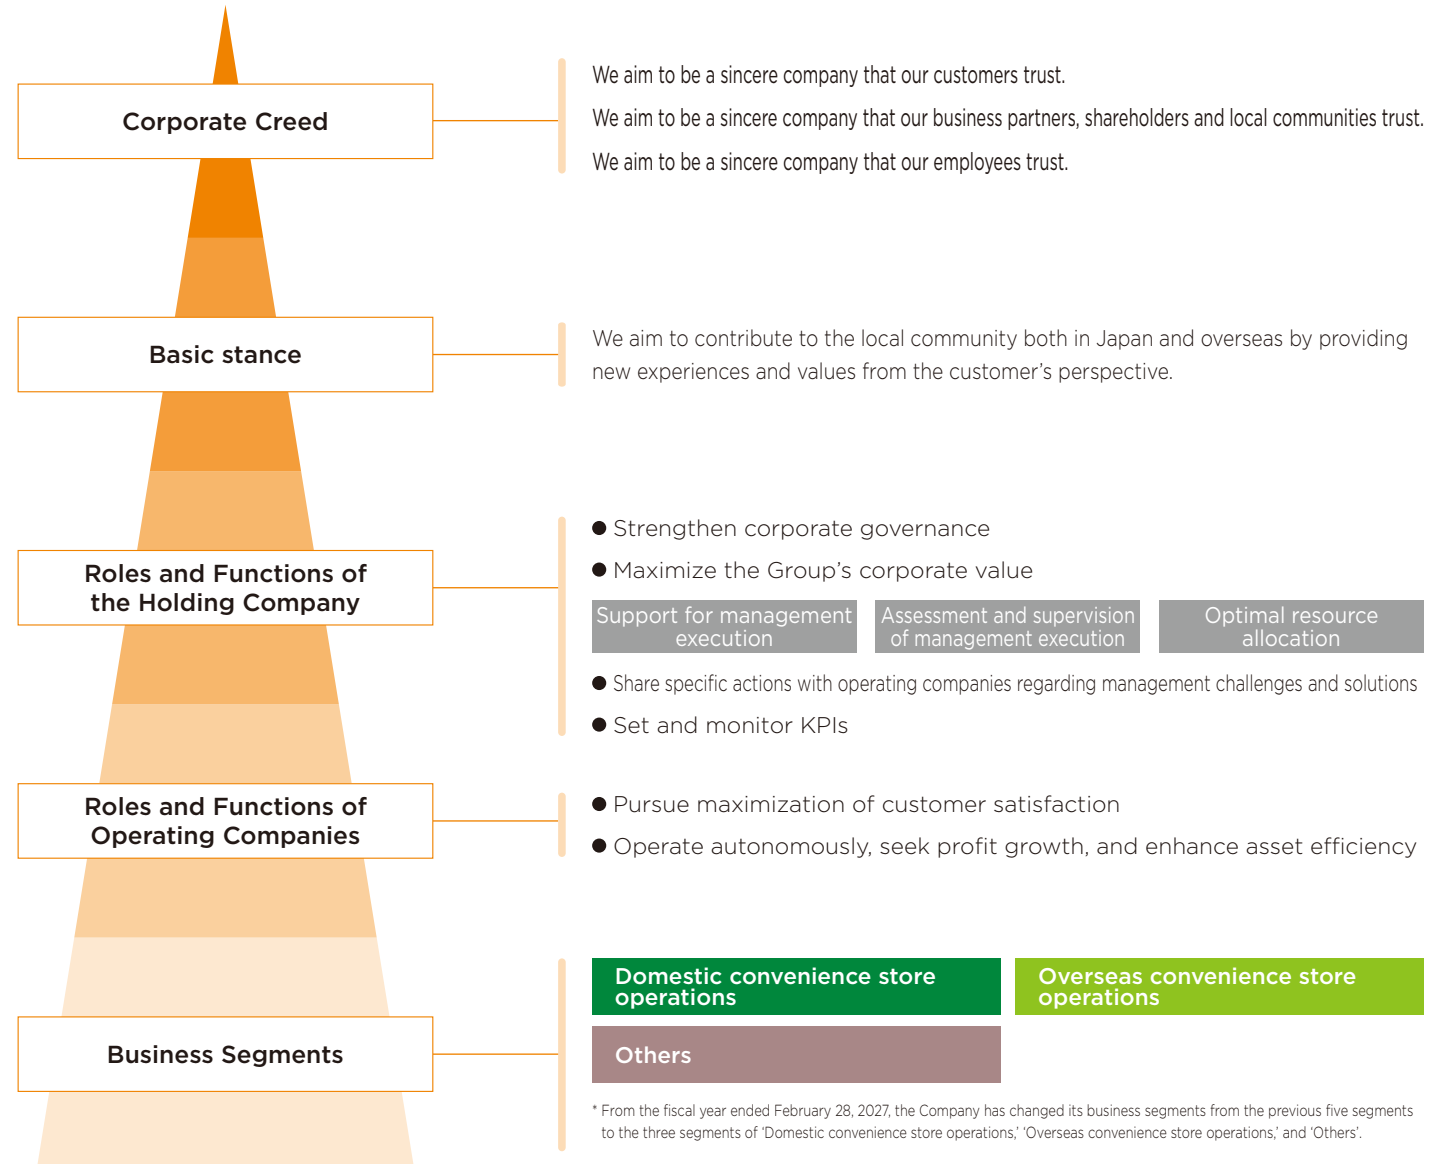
Corporate Creed

We aim to be a sincere company that our customers trust.

We aim to be a sincere company that our business partners, shareholders and local communities trust.

We aim to be a sincere company that our employees trust.

Basic stance

We aim to contribute to the local community both in Japan and overseas by providing new experiences and values from the customer's perspective.

Roles and Functions of the Holding Company

● Strengthen corporate governance

● Maximize the Group's corporate value

Support for management execution

Assessment and supervision of management execution

Optimal resource allocation

● Share specific actions with operating companies regarding management challenges and solutions

● Set and monitor KPIs

Roles and Functions of Operating Companies

● Pursue maximization of customer satisfaction

● Operate autonomously, seek profit growth, and enhance asset efficiency

Business Segments

Domestic convenience store operations

Overseas convenience store operations

Others

* From the fiscal year ended February 28, 2027, the Company has changed its business segments from the previous five segments to the three segments of 'Domestic convenience store operations,' 'Overseas convenience store operations,' and 'Others'.